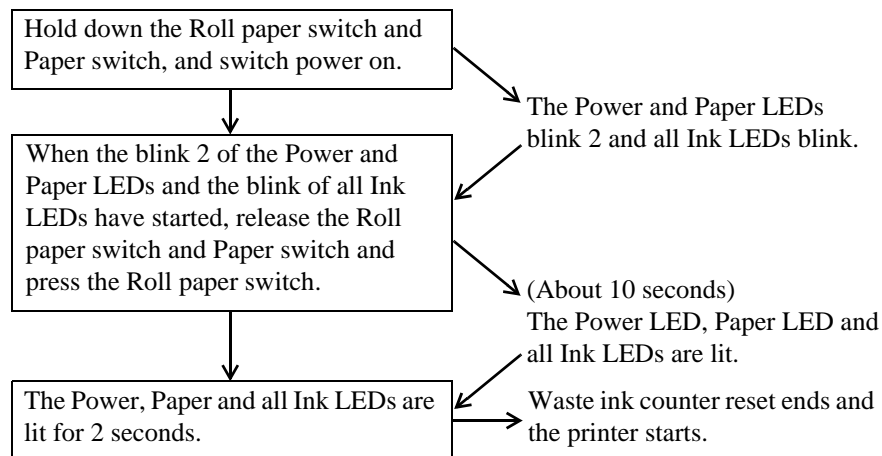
Hold down the Roll paper switch and Paper switch, and switch power on.

The Power and Paper LEDs blink 2 and all Ink LEDs blink.

When the blink 2 of the Power and Paper LEDs and the blink of all Ink LEDs have started, release the Roll paper switch and Paper switch and press the Roll paper switch.

(About 10 seconds)
The Power LED, Paper LED and all Ink LEDs are lit.

The Power, Paper and all Ink LEDs are lit for 2 seconds.

Waste ink counter reset ends and the printer starts.